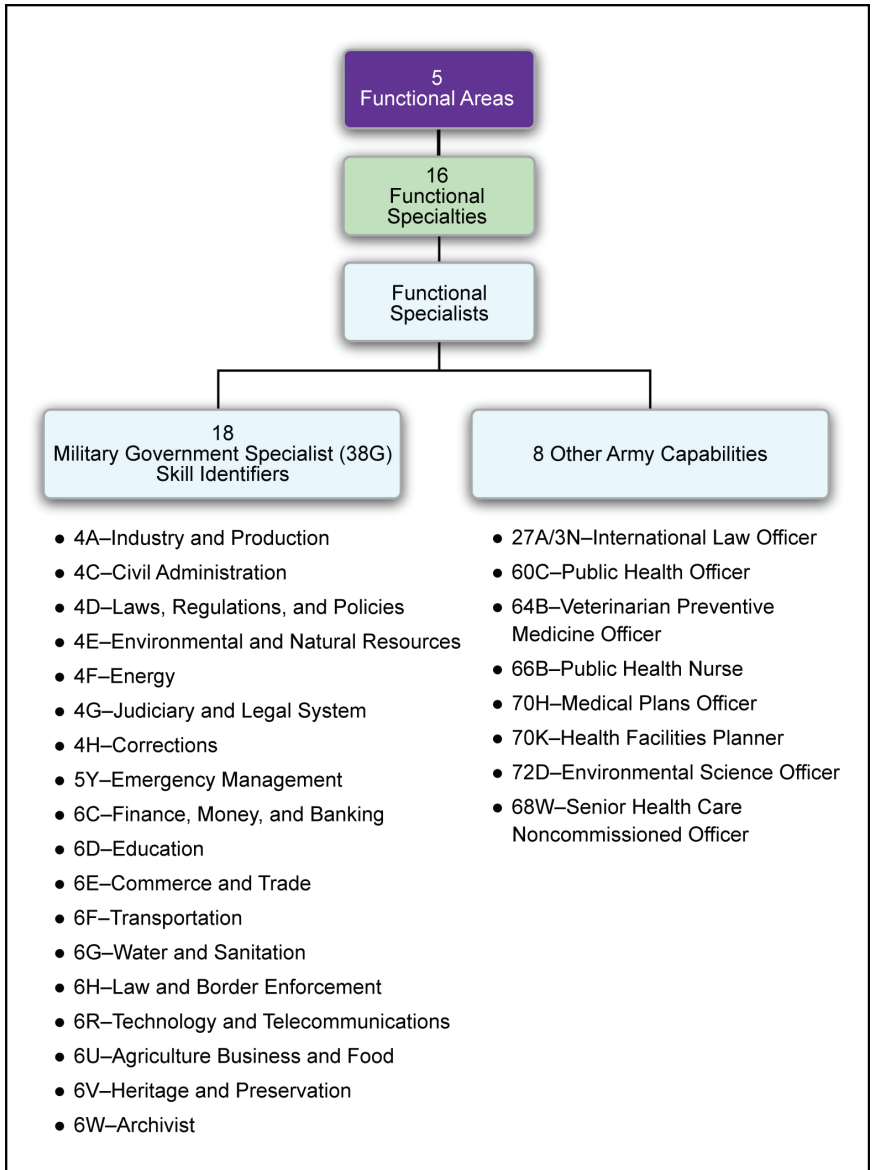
5
Functional Areas

16
Functional Specialties

Functional Specialists

18
Military Government Specialist (38G) Skill Identifiers

- 4A–Industry and Production
- 4C–Civil Administration
- 4D–Laws, Regulations, and Policies
- 4E–Environmental and Natural Resources
- 4F–Energy
- 4G–Judiciary and Legal System
- 4H–Corrections
- 5Y–Emergency Management
- 6C–Finance, Money, and Banking
- 6D–Education
- 6E–Commerce and Trade
- 6F–Transportation
- 6G–Water and Sanitation
- 6H–Law and Border Enforcement
- 6R–Technology and Telecommunications
- 6U–Agriculture Business and Food
- 6V–Heritage and Preservation
- 6W–Archivist

8 Other Army Capabilities

- 27A/3N–International Law Officer
- 60C–Public Health Officer
- 64B–Veterinarian Preventive Medicine Officer
- 66B–Public Health Nurse
- 70H–Medical Plans Officer
- 70K–Health Facilities Planner
- 72D–Environmental Science Officer
- 68W–Senior Health Care Noncommissioned Officer